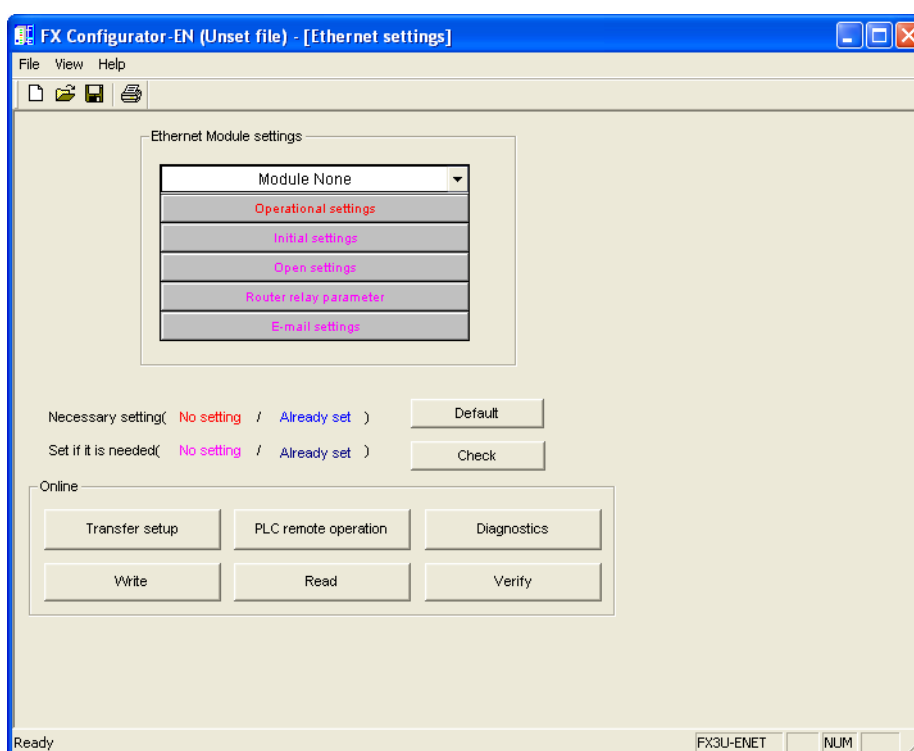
FX Configurator-EN (Unset file) - [Ethernet settings]

File View Help

Ethernet Module settings

Module None

Operational settings

Initial settings

Open settings

Router relay parameter

E-mail settings

Necessary setting( No setting / Already set )

Default

Set if it is needed( No setting / Already set )

Check

Online

Transfer setup

PLC remote operation

Diagnostics

Write

Read

Verify

Ready

FX3U-ENET

NUM